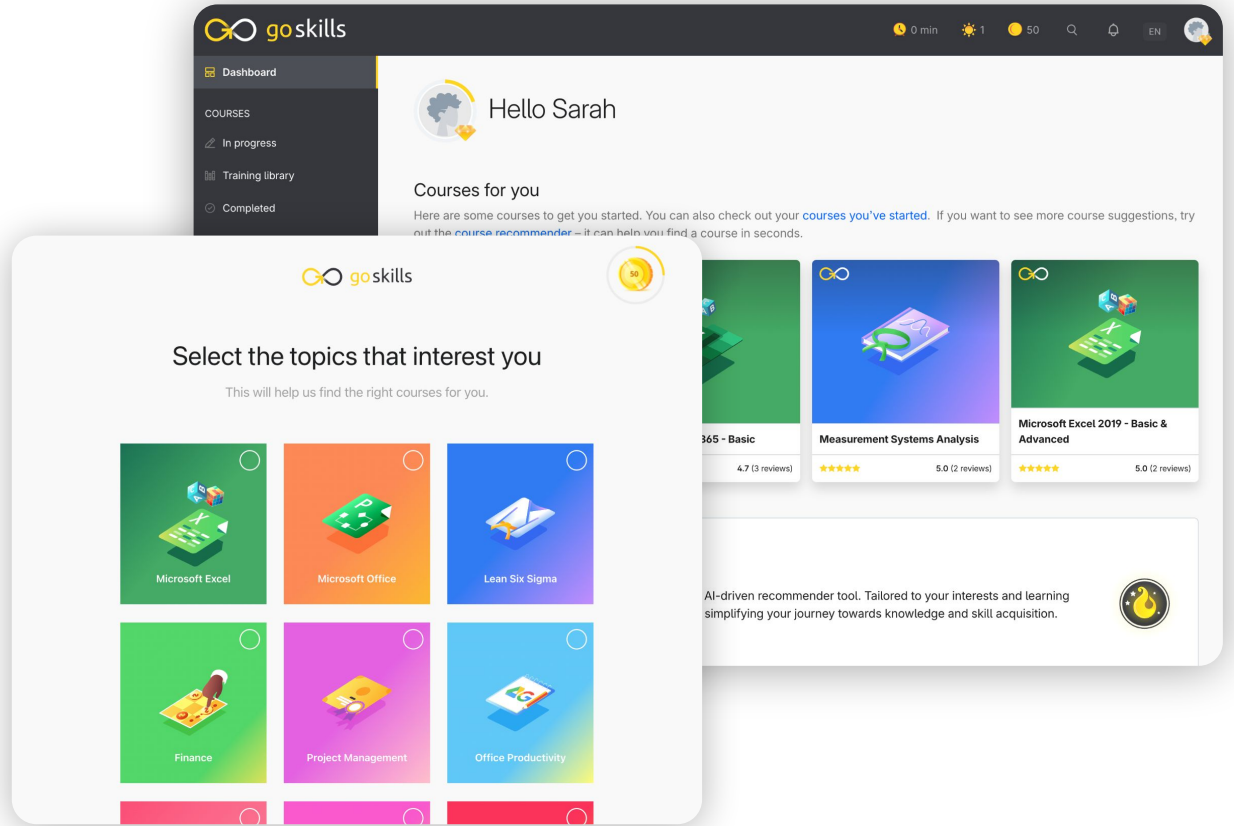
goskills

0 min 1 50 EN

Dashboard

COURSES

In progress

Training library

Completed

Hello Sarah

Courses for you

Here are some courses to get you started. You can also check out your courses you've started. If you want to see more course suggestions, try out the course recommender – it can help you find a course in seconds.

365 - Basic

4.7 (3 reviews)

Measurement Systems Analysis

5.0 (2 reviews)

Microsoft Excel 2019 - Basic & Advanced

5.0 (2 reviews)

AI-driven recommender tool. Tailored to your interests and learning simplifying your journey towards knowledge and skill acquisition.

goskills

50

Select the topics that interest you

This will help us find the right courses for you.

Microsoft Excel

Microsoft Office

Lean Six Sigma

Finance

Project Management

Office Productivity